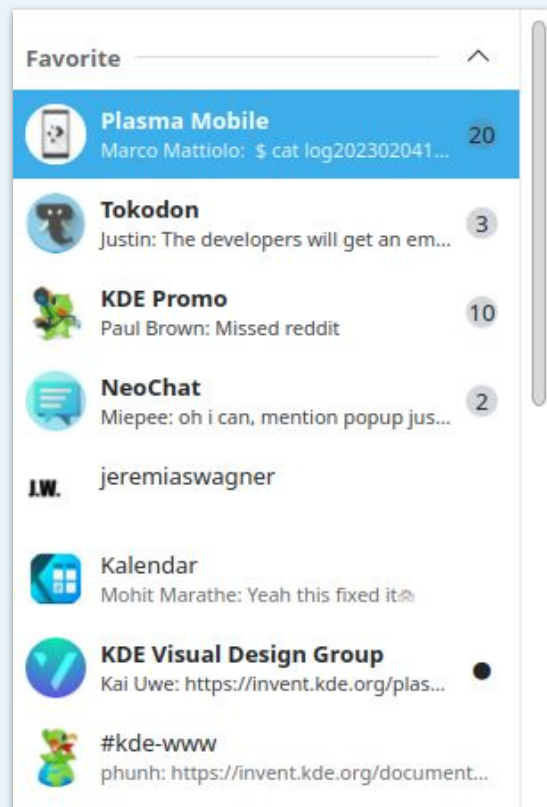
Favorite

Plasma Mobile
Marco Mattiolo: $ cat log202302041...
20

Tokodon
Justin: The developers will get an em...
3

KDE Promo
Paul Brown: Missed reddit
10

NeoChat
Miepee: oh i can, mention popup jus...
2

J.W.
jeremiaswagner

Kalendar
Mohit Marathe: Yeah this fixed it

KDE Visual Design Group
Kai Uwe: https://invent.kde.org/plas...

#kde-www
phunh: https://invent.kde.org/document...